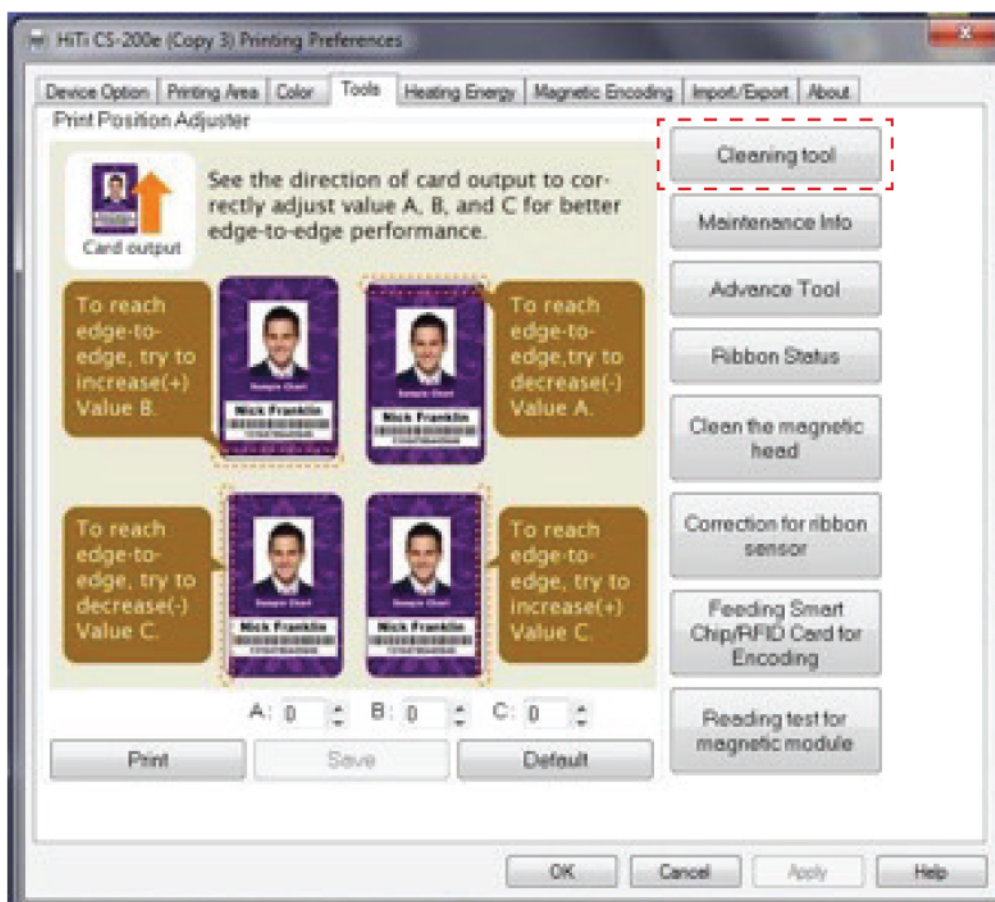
HiTi CS-200e (Copy 3) Printing Preferences

Device Option | Printing Area | Color | Tools | Heating Energy | Magnetic Encoding | Import/Export | About

Print Position Adjuster

Card output

See the direction of card output to correctly adjust value A, B, and C for better edge-to-edge performance.

To reach edge-to-edge, try to increase(+) Value B.

Sample Chart
Nick Franklin

Sample Chart
Nick Franklin

To reach edge-to-edge,try to decrease(-) Value A.

To reach edge-to-edge, try to decrease(-) Value C.

Sample Chart
Nick Franklin

Sample Chart
Nick Franklin

To reach edge-to-edge, try to increase(+) Value C.

A: 0 B: 0 C: 0

Print Save Default

Cleaning tool

Maintenance Info

Advance Tool

Ribbon Status

Clean the magnetic head

Correction for ribbon sensor

Feeding Smart Chip/RFID Card for Encoding

Reading test for magnetic module

OK Cancel Apply Help